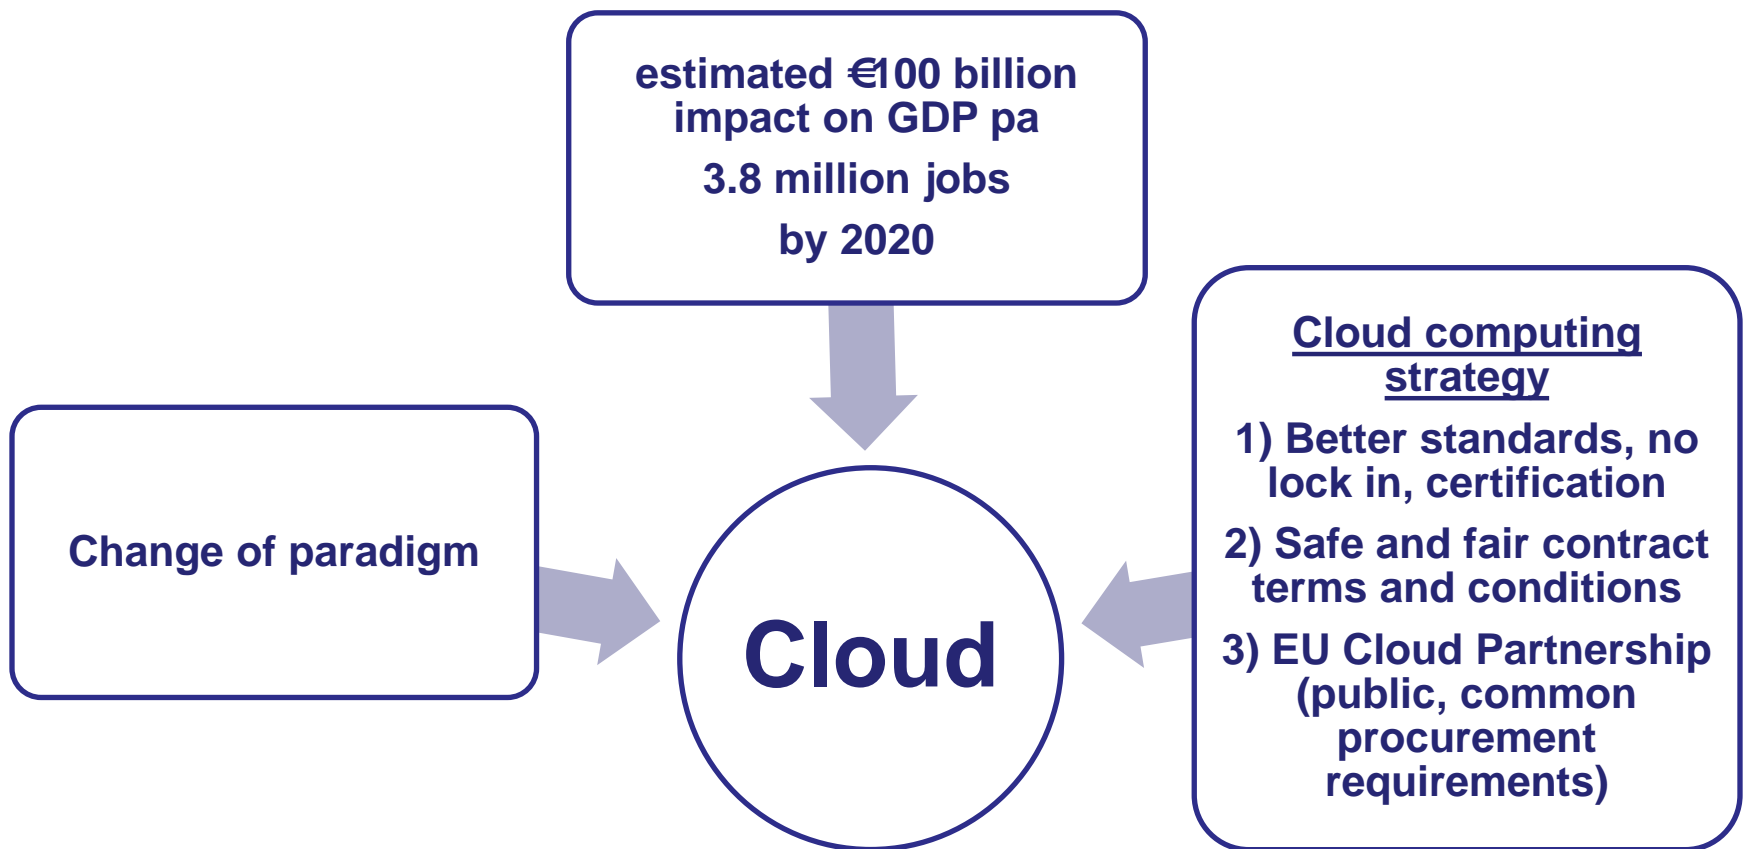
estimated €100 billion impact on GDP pa

3.8 million jobs

by 2020

Cloud computing strategy

1) Better standards, no lock in, certification

2) Safe and fair contract terms and conditions

3) EU Cloud Partnership (public, common procurement requirements)

Change of paradigm

Cloud